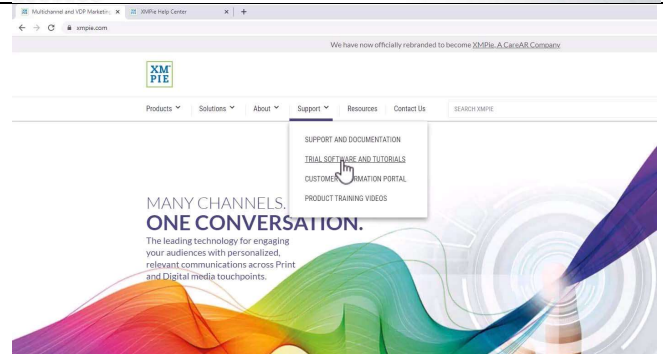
Multichannel and VDP Marketin... × XMPie Help Center × +

← → C xmpie.com

We have now officially rebranded to become XMPie, A CareAR Company.

XM PIE

Products Solutions About Support Resources Contact Us SEARCH XMPIE

SUPPORT AND DOCUMENTATION
TRIAL SOFTWARE AND TUTORIALS
CUSTOMER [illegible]RMATION PORTAL
PRODUCT TRAINING VIDEOS

MANY CHANNELS.
ONE CONVERSATION.
The leading technology for engaging your audiences with personalized, relevant communications across Print and Digital media touchpoints.